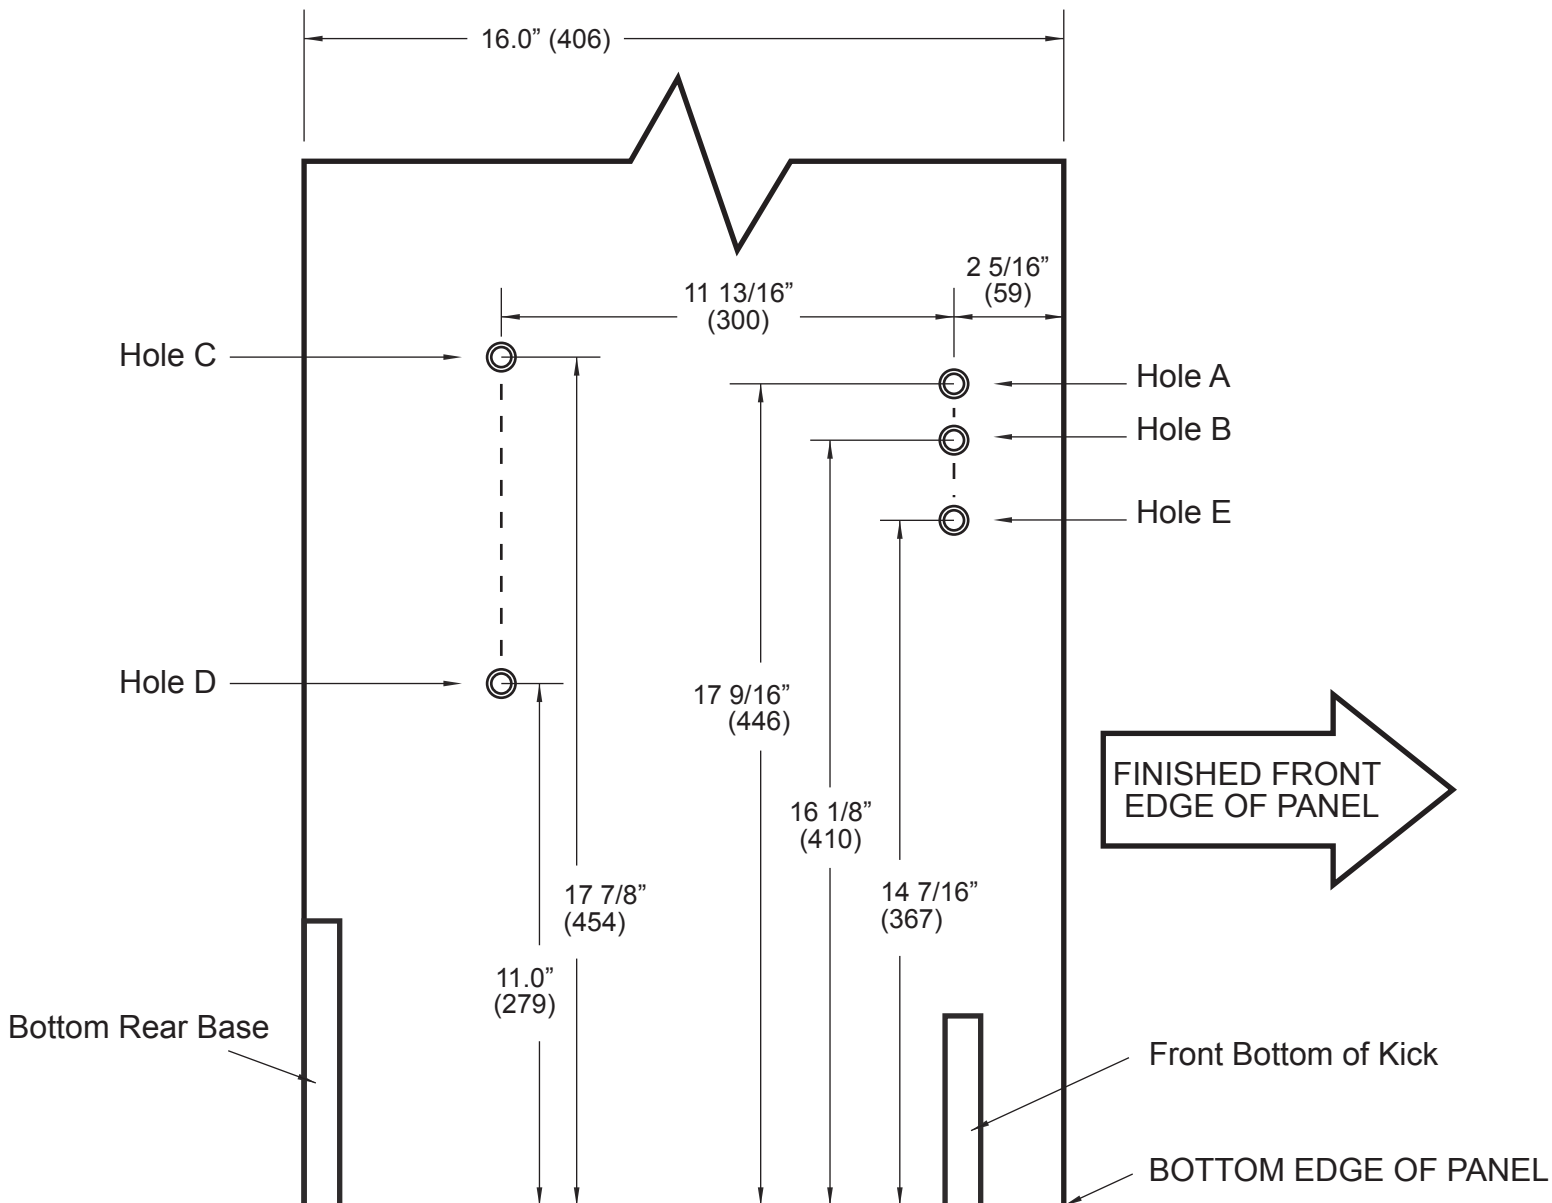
16.0” (406)

2 5/16” (59)

11 13/16” (300)

Hole C

Hole A

Hole B

Hole E

Hole D

17 9/16” (446)

FINISHED FRONT EDGE OF PANEL

16 1/8” (410)

17 7/8” (454)

14 7/16” (367)

11.0” (279)

Bottom Rear Base

Front Bottom of Kick

BOTTOM EDGE OF PANEL